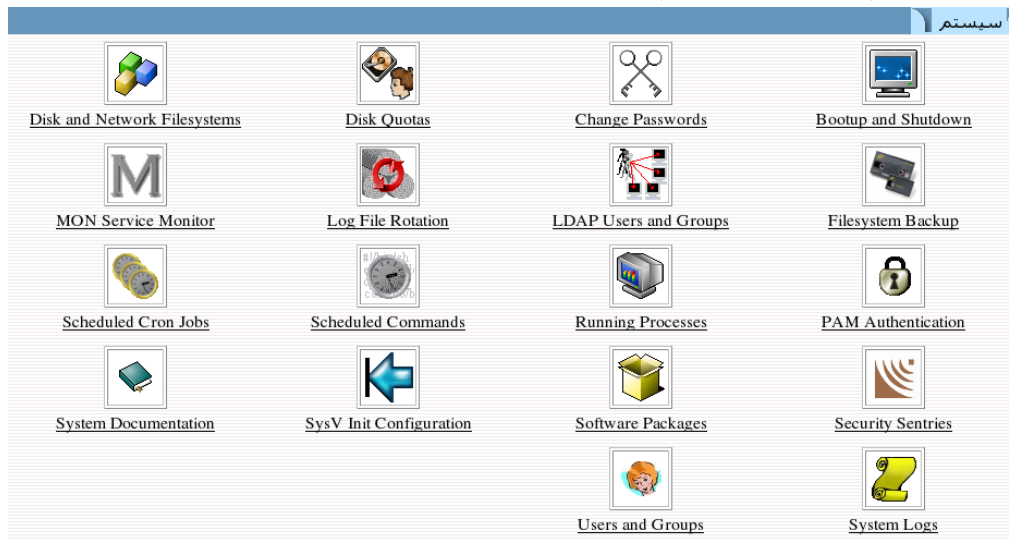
سیستم

Disk and Network Filesystems
Disk Quotas
Change Passwords
Bootup and Shutdown

MON Service Monitor
Log File Rotation
LDAP Users and Groups
Filesystem Backup

Scheduled Cron Jobs
Scheduled Commands
Running Processes
PAM Authentication

System Documentation
SysV Init Configuration
Software Packages
Security Sentries

Users and Groups
System Logs